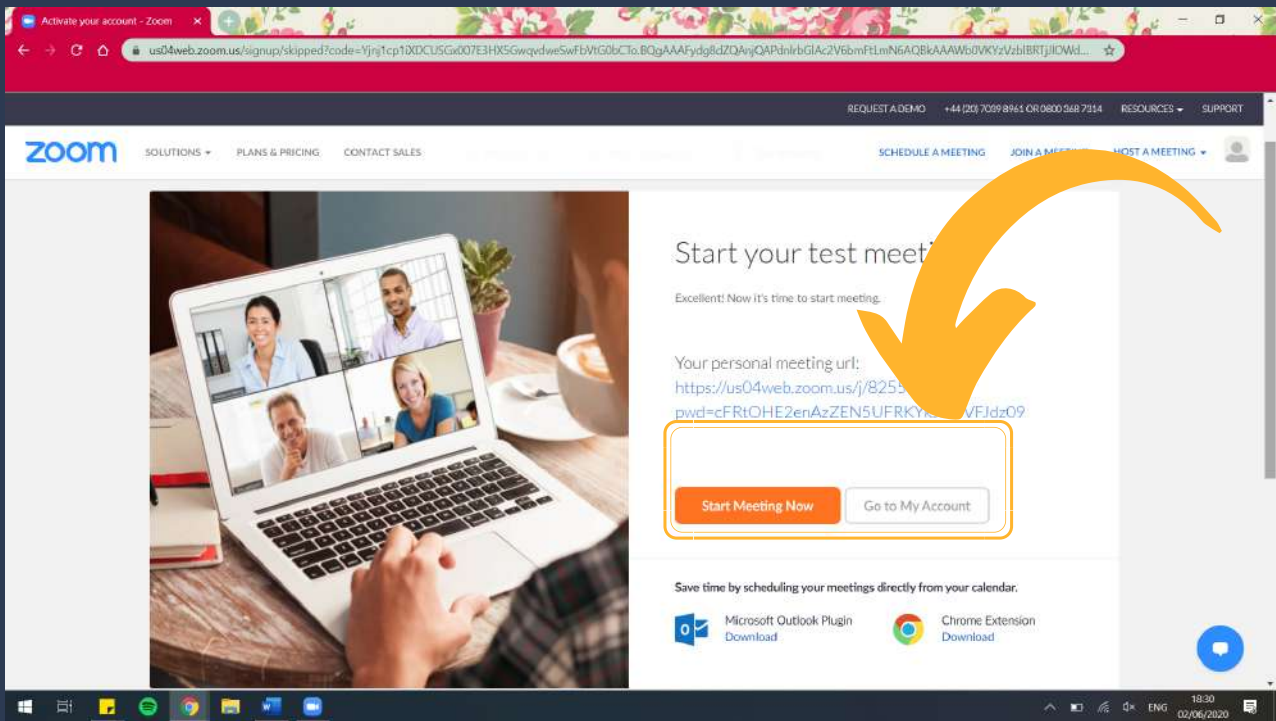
Activate your account - Zoom

us04web.zoom.us/signup/skipped?code=Yjnj1cp1iXDCUSGx007E3HX5GwqvdweSwFbVtG0bCTo.BQgAAAFydg8dZQAnjQAPdnlrbGlAc2V6bmFtLmN6AQBkAAAWb0VKYzVzblBRTjJlOWd...

REQUEST A DEMO +44 (20) 7039 8961 OR 0800 368 7314 RESOURCES SUPPORT

zoom SOLUTIONS PLANS & PRICING CONTACT SALES SCHEDULE A MEETING JOIN A MEETING HOST A MEETING

Start your test meet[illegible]

Excellent! Now it's time to start meeting.

Your personal meeting url:
https://us04web.zoom.us/j/8255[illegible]
pwd=cFRtOHE2enAzZEN5UFRKY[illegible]VFJdz09

Start Meeting Now Go to My Account

Save time by scheduling your meetings directly from your calendar.

Microsoft Outlook Plugin
Download

Chrome Extension
Download

ENG 18:30 02/06/2020